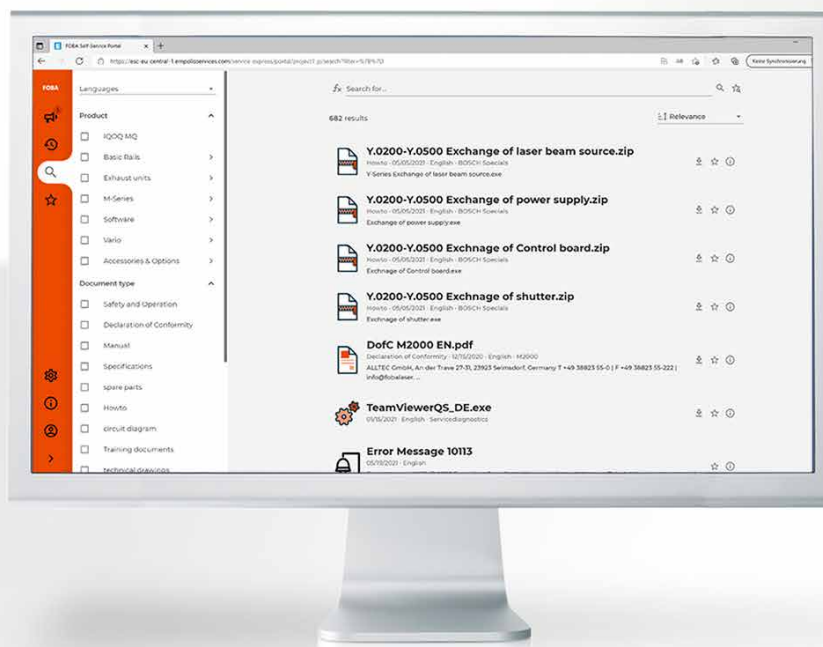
FOBA Self Service Portal

https://esc-eu-central-1.empolisservices.com/service-express/portal/project1_p/search?filter=%7B%7D

Keine Synchronisierung

FOBA

Languages

Product

IQOQ MQ

Basic Rails

Exhaust units

M-Series

Software

Vario

Accessories & Options

Document type

Safety and Operation

Declaration of Conformity

Manual

Specifications

spare parts

Howto

circuit diagram

Training documents

technical drawings

Search for...

682 results

Relevance

Y.0200-Y.0500 Exchange of laser beam source.zip
Howto - 05/05/2021 - English - BOSCH Specials
V-Series Exchange of laser beam source.exe

Y.0200-Y.0500 Exchange of power supply.zip
Howto - 05/05/2021 - English - BOSCH Specials
Exchange of power supply.exe

Y.0200-Y.0500 Exchnage of Control board.zip
Howto - 05/05/2021 - English - BOSCH Specials
Exchnage of Control board.exe

Y.0200-Y.0500 Exchnage of shutter.zip
Howto - 05/05/2021 - English - BOSCH Specials
Exchnage of shutter.exe

DofC M2000 EN.pdf
Declaration of Conformity - 12/15/2020 - English - M2000
ALLTEC GmbH, An der Trave 27-31, 23923 Selmsdorf, Germany T +49 38823 55-0 | F +49 38823 55-222 | info@fobalaser. ...

TeamViewerQS_DE.exe
05/15/2021 - English - Servicediagnostics

Error Message 10113
05/19/2021 - English